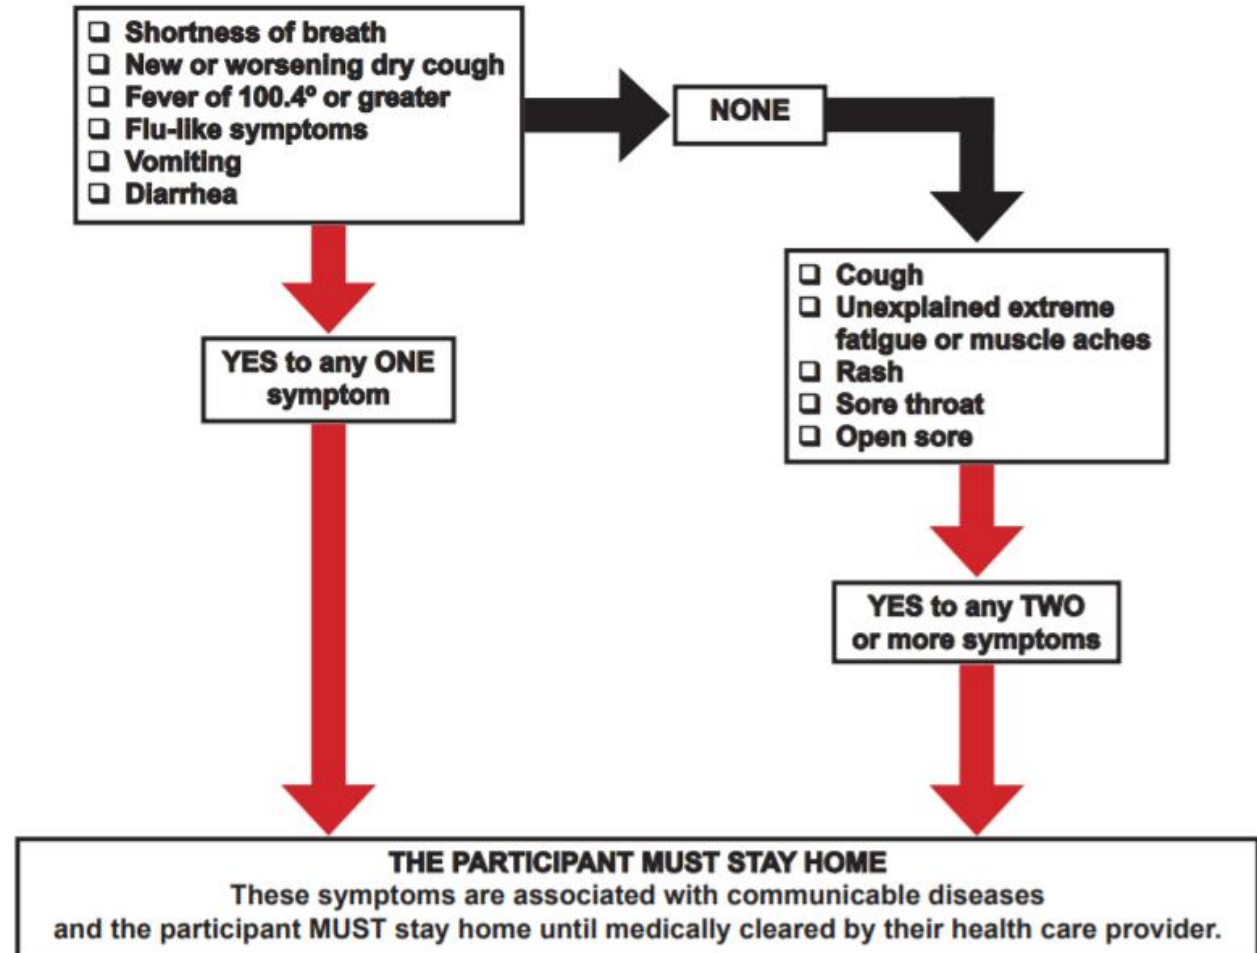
❑ Shortness of breath
❑ New or worsening dry cough
❑ Fever of 100.4º or greater
❑ Flu-like symptoms
❑ Vomiting
❑ Diarrhea

NONE

YES to any ONE symptom

❑ Cough
❑ Unexplained extreme fatigue or muscle aches
❑ Rash
❑ Sore throat
❑ Open sore

YES to any TWO or more symptoms

THE PARTICIPANT MUST STAY HOME
These symptoms are associated with communicable diseases and the participant MUST stay home until medically cleared by their health care provider.